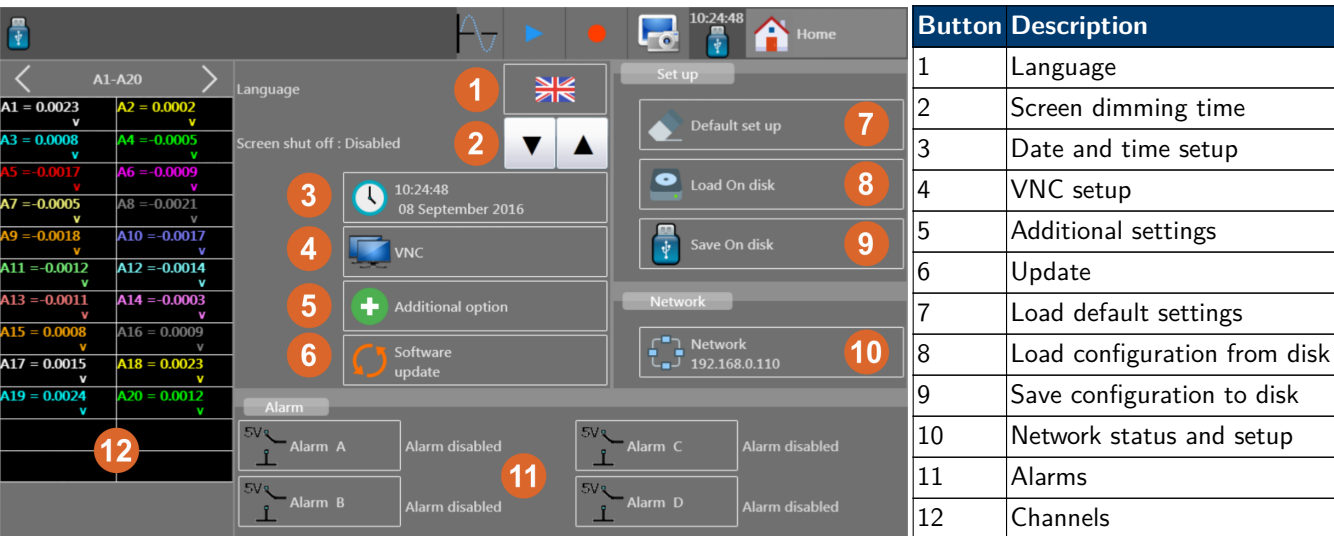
10:24:48
Home

A1-A20

A1 = 0.0023 V
A2 = 0.0002 V
A3 = 0.0008 V
A4 = -0.0005 V
A5 = -0.0017 V
A6 = -0.0009 V
A7 = -0.0005 V
A8 = -0.0021 V
A9 = -0.0018 V
A10 = -0.0017 V
A11 = -0.0012 V
A12 = -0.0014 V
A13 = -0.0011 V
A14 = -0.0003 V
A15 = 0.0008 V
A16 = 0.0009 V
A17 = 0.0015 V
A18 = 0.0023 V
A19 = 0.0024 V
A20 = 0.0012 V

12

Language
1
Screen shut off : Disabled
2
3
10:24:48
08 September 2016
4
VNC
5
Additional option
6
Software update

Set up
Default set up
7
Load On disk
8
Save On disk
9

Network
Network
192.168.0.110
10

Alarm
5V Alarm A
Alarm disabled
5V Alarm B
Alarm disabled
11
5V Alarm C
Alarm disabled
5V Alarm D
Alarm disabled

| Button | Description |
|---|---|
| 1 | Language |
| 2 | Screen dimming time |
| 3 | Date and time setup |
| 4 | VNC setup |
| 5 | Additional settings |
| 6 | Update |
| 7 | Load default settings |
| 8 | Load configuration from disk |
| 9 | Save configuration to disk |
| 10 | Network status and setup |
| 11 | Alarms |
| 12 | Channels |